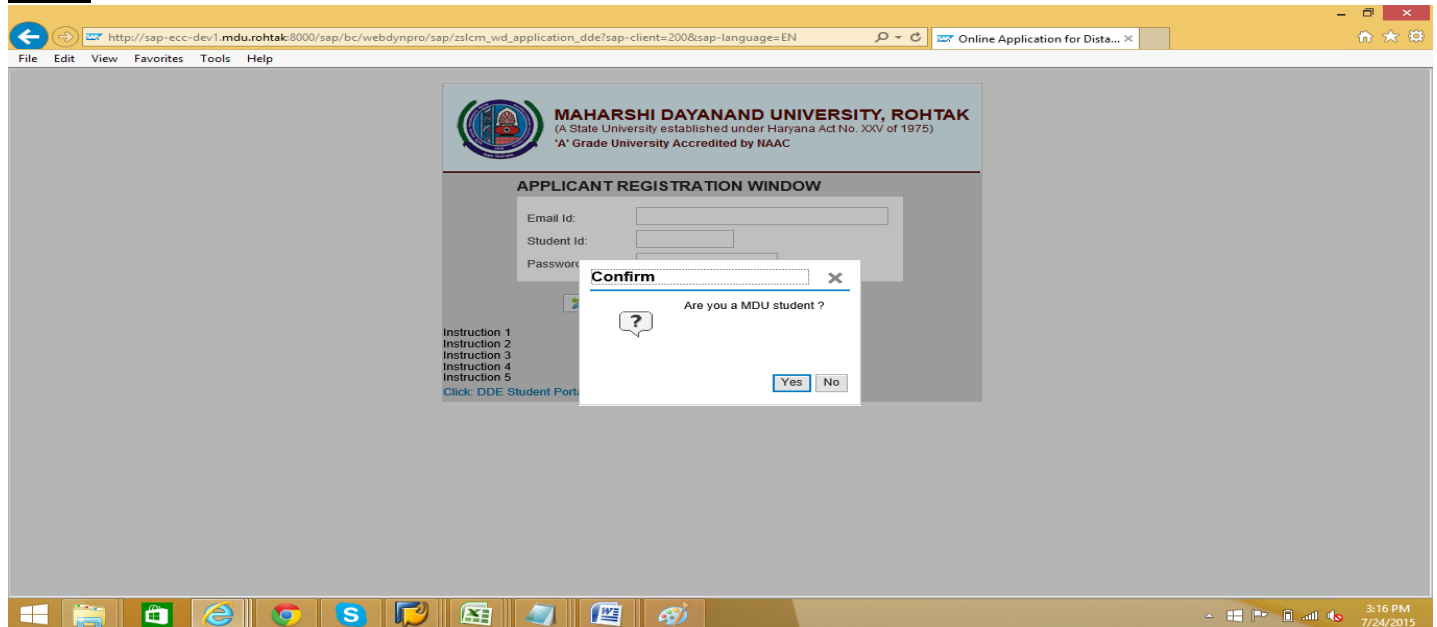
http://sap-ecc-dev1.mdu.rohtak:8000/sap/bc/webdynpro/sap/zslcm_wd_application_dde?sap-client=200&sap-language=EN

Online Application for Dista...

File Edit View Favorites Tools Help

MAHARSHI DAYANAND UNIVERSITY, ROHTAK
(A State University established under Haryana Act No. XXV of 1975)
'A' Grade University Accredited by NAAC

APPLICANT REGISTRATION WINDOW

Email Id:
Student Id:
Passwor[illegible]

Instruction 1
Instruction 2
Instruction 3
Instruction 4
Instruction 5
Click: DDE Student Port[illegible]

Confirm

Are you a MDU student ?

Yes No

3:16 PM
7/24/2015